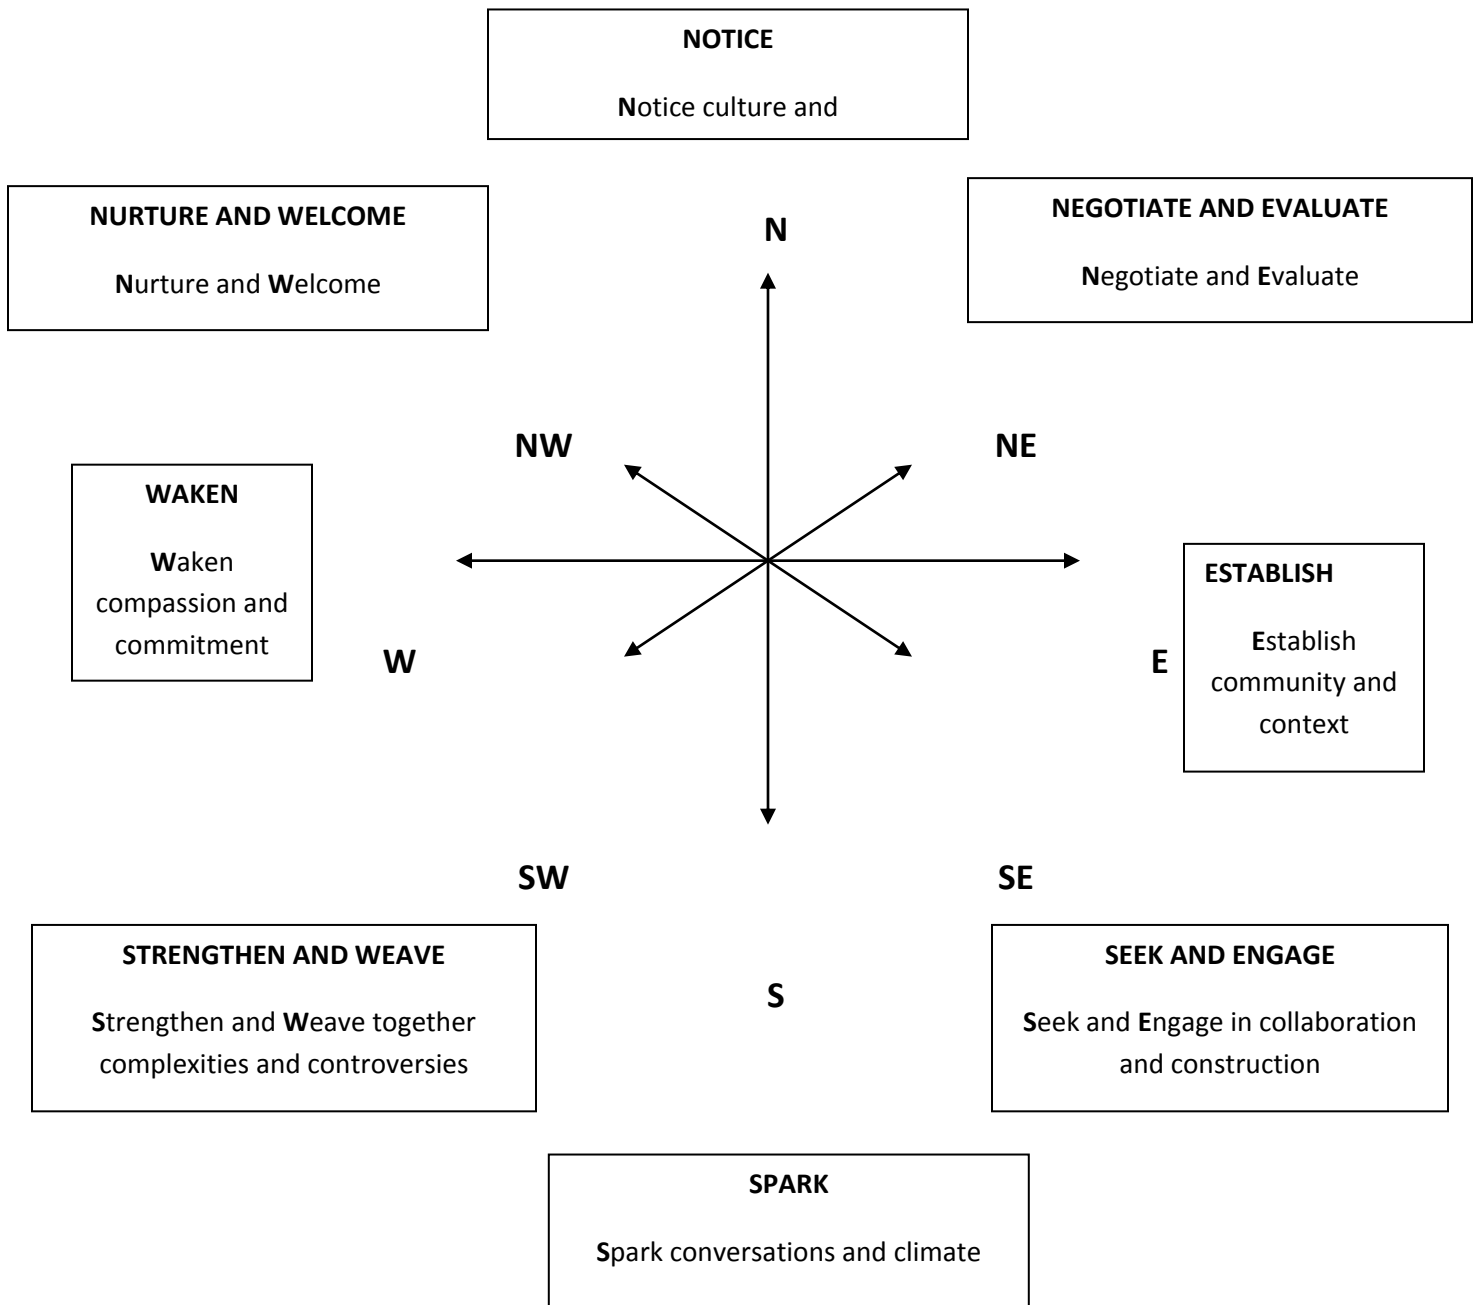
NOTICE

Notice culture and

NURTURE AND WELCOME

Nurture and Welcome

N

NEGOTIATE AND EVALUATE

Negotiate and Evaluate

NW

NE

WAKEN

Waken compassion and commitment

W

ESTABLISH

Establish community and context

E

SW

SE

STRENGTHEN AND WEAVE

Strengthen and Weave together complexities and controversies

S

SEEK AND ENGAGE

Seek and Engage in collaboration and construction

SPARK

Spark conversations and climate